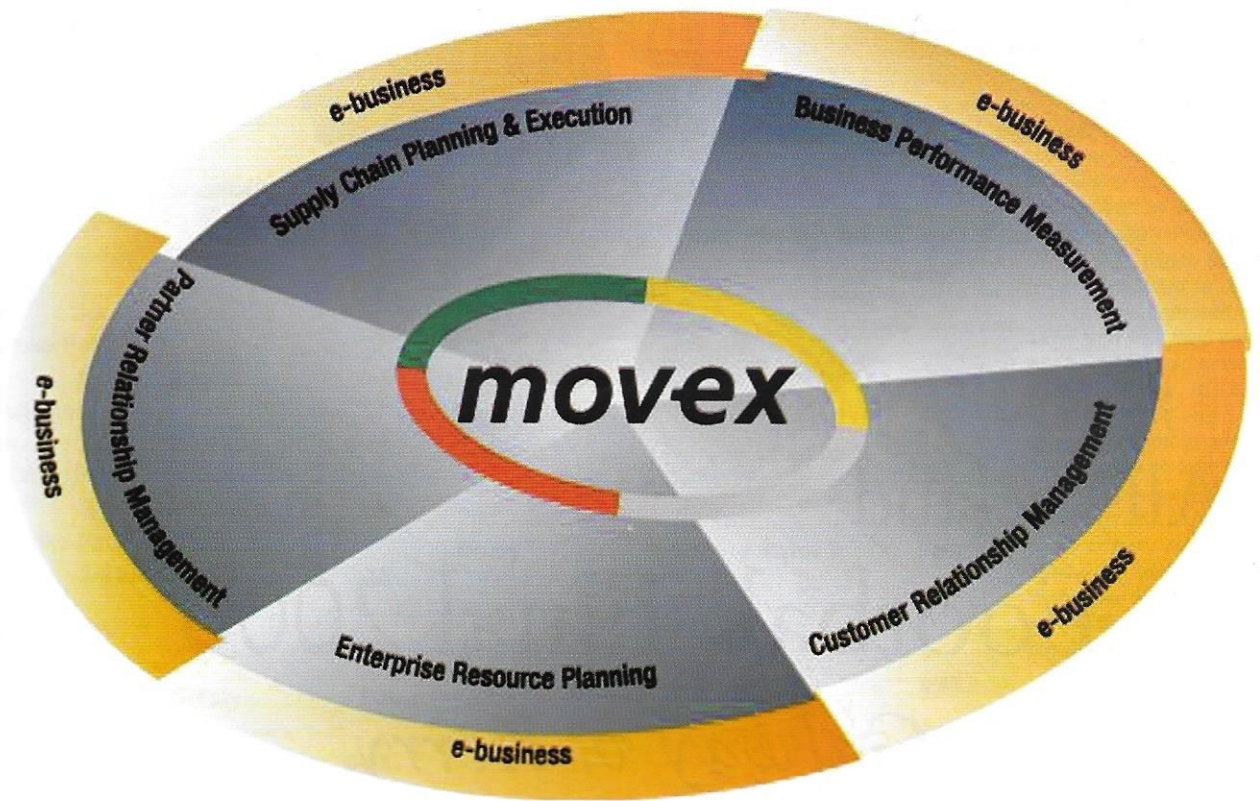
e-business
Supply Chain Planning & Execution
e-business
Business Performance Measurement
Partner Relationship Management
e-business
movex
Customer Relationship Management
e-business
Enterprise Resource Planning
e-business